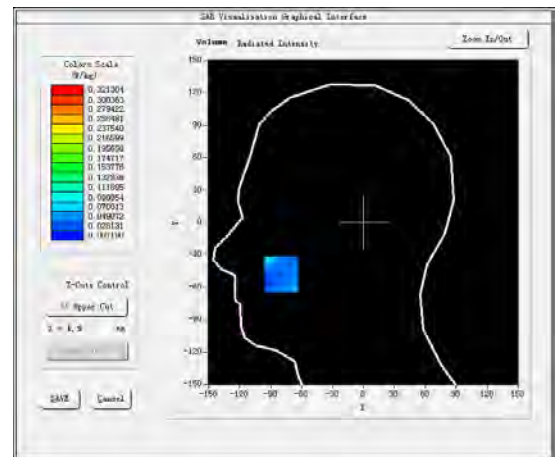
SAR Visualisation Graphical Interface

Volume Radiated Intensity

Zoom In/Out

Colors Scale (W/kg)

0.321304
0.300363
0.279422
0.258481
0.237540
0.216599
0.195658
0.174717
0.153776
0.132836
0.111895
0.090954
0.070013
0.049072
0.028131
0.007190

Z-Cuts Control

Upper Cut

Z = 4.9 mm

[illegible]

SAVE

Cancel

150
120
90
60
30
0
-30
-60
-90
-120
-150

Y

-150 -120 -90 -60 -30 0 30 60 90 120 150

X